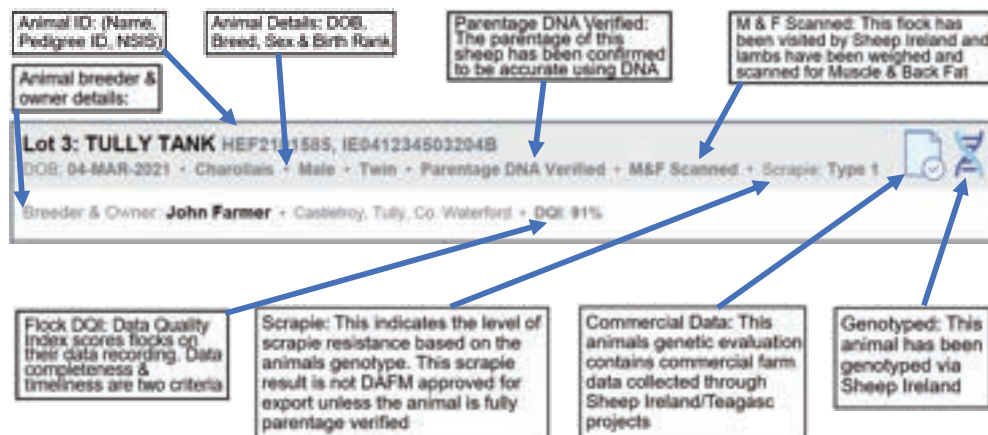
Animal ID: (Name, Pedigree ID, NSIS)

Animal Details: DOB, Breed, Sex & Birth Rank

Parentage DNA Verified: The parentage of this sheep has been confirmed to be accurate using DNA

M & F Scanned: This flock has been visited by Sheep Ireland and lambs have been weighed and scanned for Muscle & Back Fat

Animal breeder & owner details:

Lot 3: TULLY TANK HEF2131585, IE041234503204B

DOB: 04-MAR-2021 • Charollais • Male • Twin • Parentage DNA Verified • M&F Scanned • Scrapie: Type 1

Breeder & Owner: John Farmer • Castletroy, Tully, Co. Waterford • DQI: 91%

Flock DQI: Data Quality Index scores flocks on their data recording. Data completeness & timeliness are two criteria

Scrapie: This indicates the level of scrapie resistance based on the animals genotype. This scrapie result is not DAFM approved for export unless the animal is fully parentage verified

Commercial Data: This animals genetic evaluation contains commercial farm data collected through Sheep Ireland/Teagasc projects

Genotyped: This animal has been genotyped via Sheep Ireland